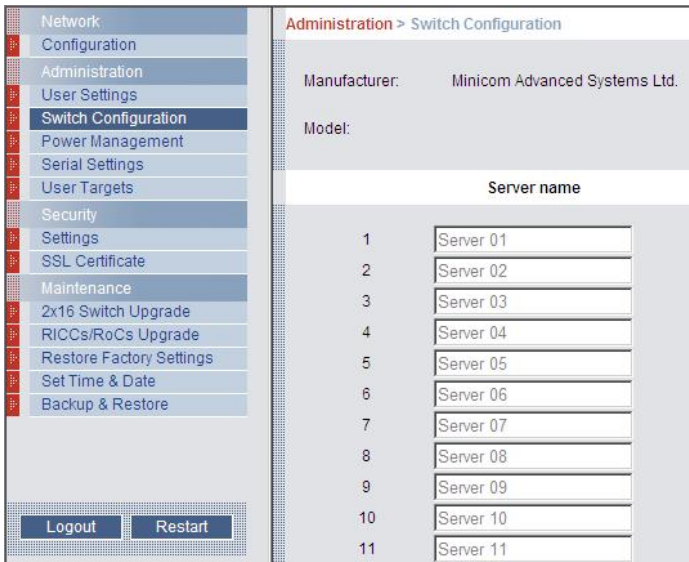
Network
Configuration
Administration
User Settings
Switch Configuration
Power Management
Serial Settings
User Targets
Security
Settings
SSL Certificate
Maintenance
2x16 Switch Upgrade
RICCs/RoCs Upgrade
Restore Factory Settings
Set Time & Date
Backup & Restore

Logout
Restart

Administration > Switch Configuration

Manufacturer: Minicom Advanced Systems Ltd.

Model:

| | Server name |
|---|---|
| 1 | Server 01 |
| 2 | Server 02 |
| 3 | Server 03 |
| 4 | Server 04 |
| 5 | Server 05 |
| 6 | Server 06 |
| 7 | Server 07 |
| 8 | Server 08 |
| 9 | Server 09 |
| 10 | Server 10 |
| 11 | Server 11 |